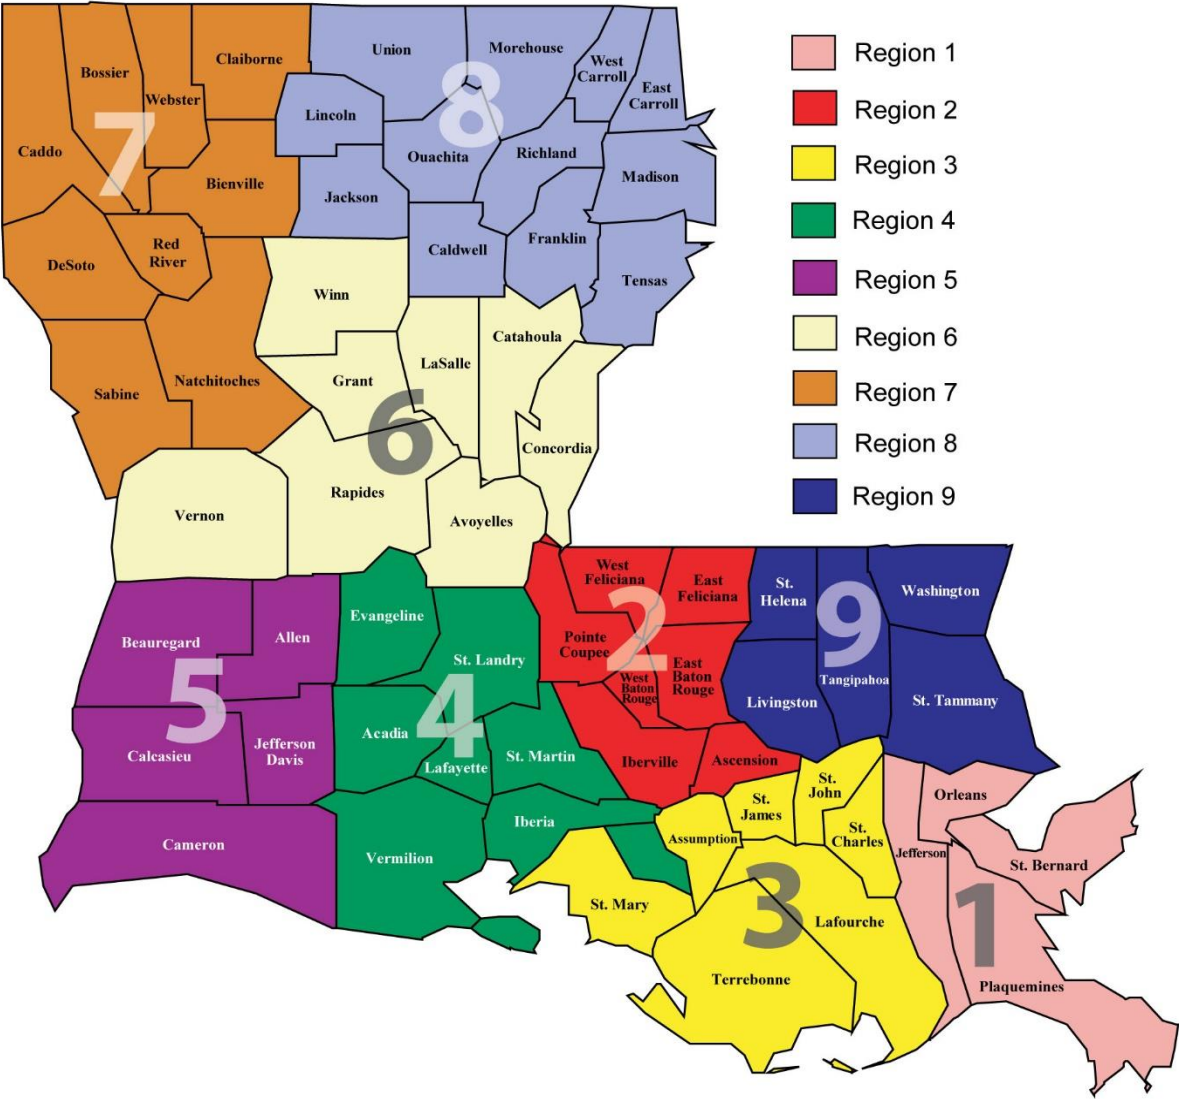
Region 1
Region 2
Region 3
Region 4
Region 5
Region 6
Region 7
Region 8
Region 9

Bossier
Claiborne
Webster
7
Caddo
Bienville
DeSoto
Red River
Sabine
Natchitoches

Union
Morehouse
West Carroll
East Carroll
8
Lincoln
Ouachita
Richland
Madison
Jackson
Caldwell
Franklin
Tensas

Winn
Catahoula
LaSalle
Grant
6
Concordia
Rapides
Vernon
Avoyelles

West Feliciana
East Feliciana
Pointe Coupee
2
West Baton Rouge
East Baton Rouge
Iberville
Ascension

St. Helena
9
Washington
Tangipahoa
Livingston
St. Tammany

Beauregard
Allen
5
Calcasieu
Jefferson Davis
Cameron

Evangeline
St. Landry
4
Acadia
Lafayette
St. Martin
Iberia
Vermilion

St. John
St. James
Assumption
St. Charles
St. Mary
3
Lafourche
Terrebonne

Orleans
Jefferson
St. Bernard
1
Plaquemines